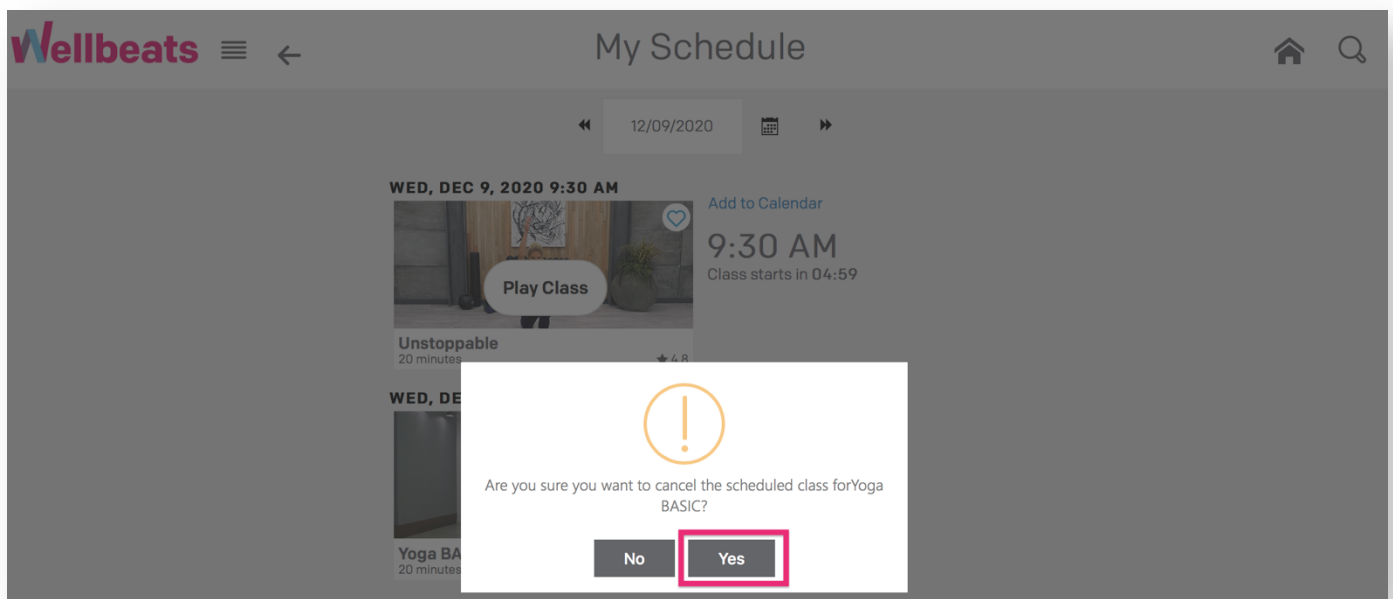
Wellbeats

My Schedule

12/09/2020

WED, DEC 9, 2020 9:30 AM

Add to Calendar

9:30 AM
Class starts in 04:59

Play Class

Unstoppable
20 minutes
★4.8

WED, DE

Yoga BA
20 minutes

Are you sure you want to cancel the scheduled class forYoga BASIC?

No
Yes